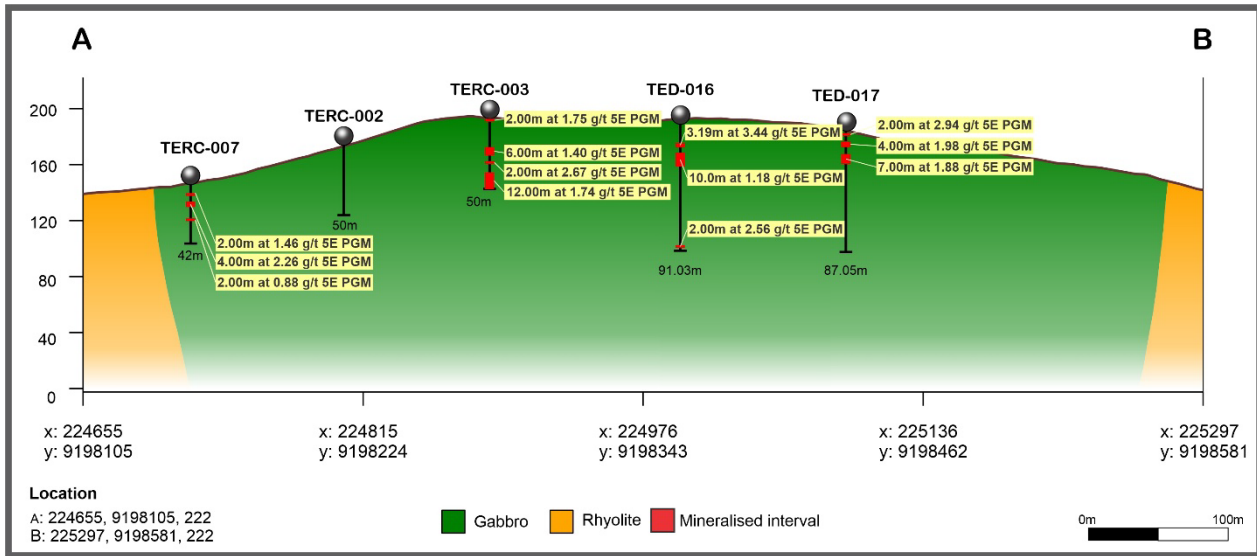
A

B

200
160
120
80
40
0

TERC-007
42m
2.00m at 1.46 g/t 5E PGM
4.00m at 2.26 g/t 5E PGM
2.00m at 0.88 g/t 5E PGM

TERC-002
50m

TERC-003
2.00m at 1.75 g/t 5E PGM
6.00m at 1.40 g/t 5E PGM
2.00m at 2.67 g/t 5E PGM
12.00m at 1.74 g/t 5E PGM
50m

TED-016
3.19m at 3.44 g/t 5E PGM
10.0m at 1.18 g/t 5E PGM
2.00m at 2.56 g/t 5E PGM
91.03m

TED-017
2.00m at 2.94 g/t 5E PGM
4.00m at 1.98 g/t 5E PGM
7.00m at 1.88 g/t 5E PGM
87.05m

x: 224655
y: 9198105

x: 224815
y: 9198224

x: 224976
y: 9198343

x: 225136
y: 9198462

x: 225297
y: 9198581

Location
A: 224655, 9198105, 222
B: 225297, 9198581, 222

Gabbro
Rhyolite
Mineralised interval

0m
100m